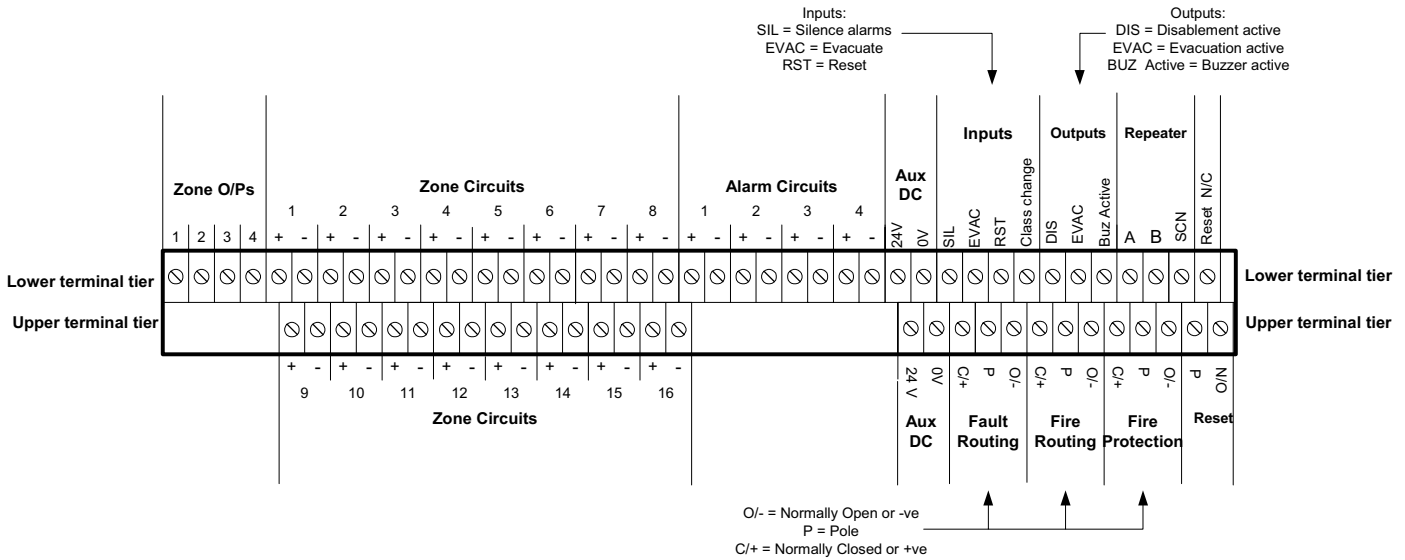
Inputs:
SIL = Silence alarms
EVAC = Evacuate
RST = Reset

Outputs:
DIS = Disablement active
EVAC = Evacuation active
BUZ Active = Buzzer active

Zone O/Ps

1 2 3 4

Zone Circuits

1 2 3 4 5 6 7 8

+ - + - + - + - + - + - + - + -

Alarm Circuits

1 2 3 4

+ - + - + - + -

Aux DC

24V 0V

Inputs

SIL EVAC RST Class change

Outputs

DIS EVAC Buz Active

Repeater

A B SCN

Reset N/C

Lower terminal tier

Lower terminal tier

Upper terminal tier

Upper terminal tier

+ - + - + - + - + - + - + - + -

9 10 11 12 13 14 15 16

Zone Circuits

24 V 0V

Aux DC

C/+ P O/-

Fault Routing

C/+ P O/-

Fire Routing

C/+ P O/-

Fire Protection

P N/O

Reset

O/- = Normally Open or -ve
P = Pole
C/+ = Normally Closed or +ve